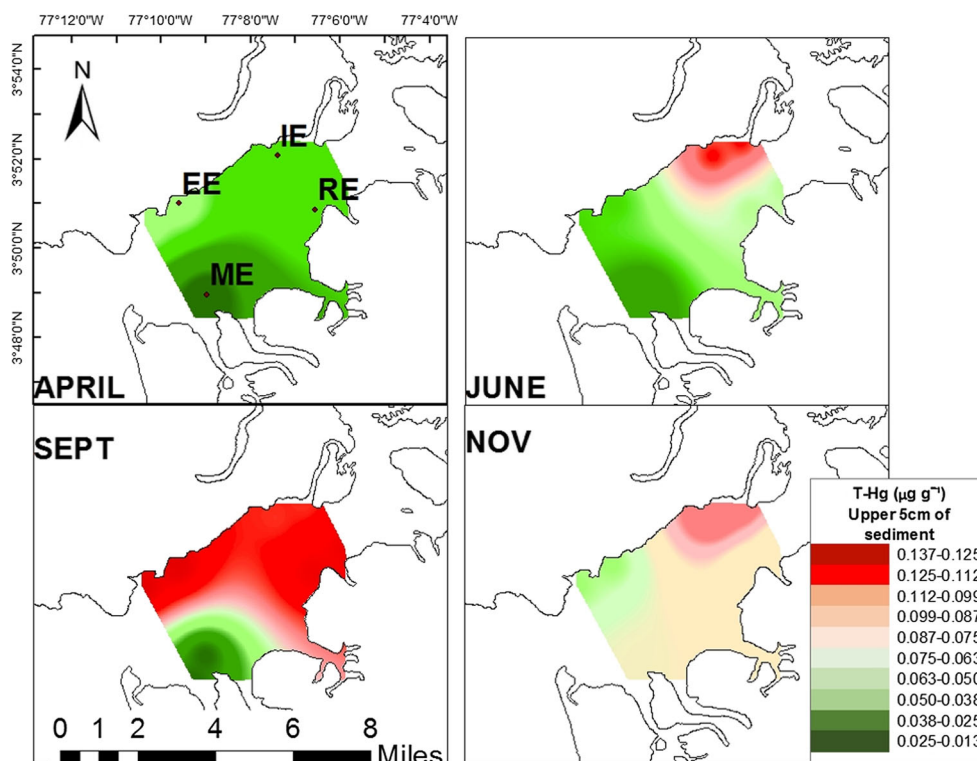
77°12'0"W 77°10'0"W 77°8'0"W 77°6'0"W 77°4'0"W

3°54'0"N
3°52'0"N
3°50'0"N
3°48'0"N

N

IE
EE
RE
ME

APRIL

JUNE

SEPT

NOV

0 1 2 4 6 8
Miles

T-Hg ($\mu g\ g^{-1}$)
Upper 5cm of sediment

0.137-0.125
0.125-0.112
0.112-0.099
0.099-0.087
0.087-0.075
0.075-0.063
0.063-0.050
0.050-0.038
0.038-0.025
0.025-0.013